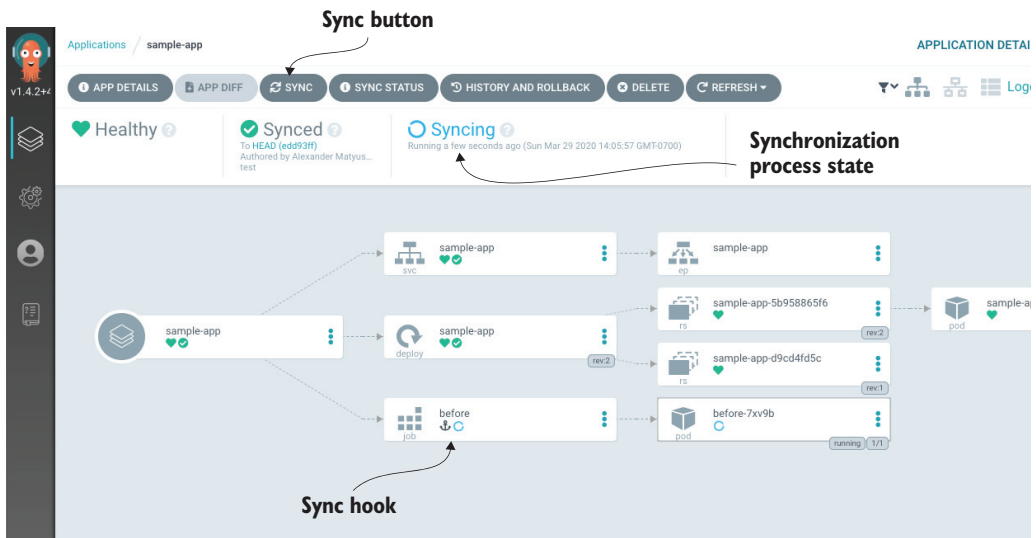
Sync button

v1.4.2+4

Applications / sample-app

APPLICATION DETAI

APP DETAILS APP DIFF SYNC SYNC STATUS HISTORY AND ROLLBACK DELETE REFRESH

Log

Healthy

Synced
To HEAD (edd93ff)
Authored by Alexander Matyus...
test

Syncing
Running a few seconds ago (Sun Mar 29 2020 14:05:57 GMT-0700)

Synchronization process state

sample-app

sample-app
svc

sample-app
ep

sample-app
deploy
rev:2

sample-app-5b958865f6
rs
rev:2

sample-app-d9cd4fd5c
rs
rev:1

sample-a
pod

before
job

before-7xv9b
pod
running 1/1

Sync hook